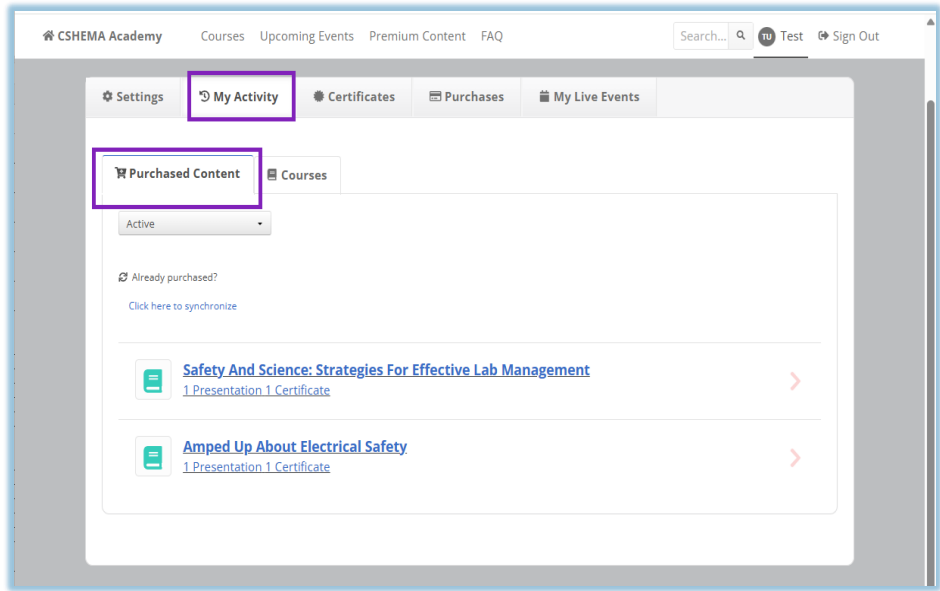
CSHEMA Academy Courses Upcoming Events Premium Content FAQ Search... TU Test Sign Out

Settings My Activity Certificates Purchases My Live Events

Purchased Content Courses

Active

Already purchased?

Click here to synchronize

Safety And Science: Strategies For Effective Lab Management
1 Presentation 1 Certificate

Amped Up About Electrical Safety
1 Presentation 1 Certificate